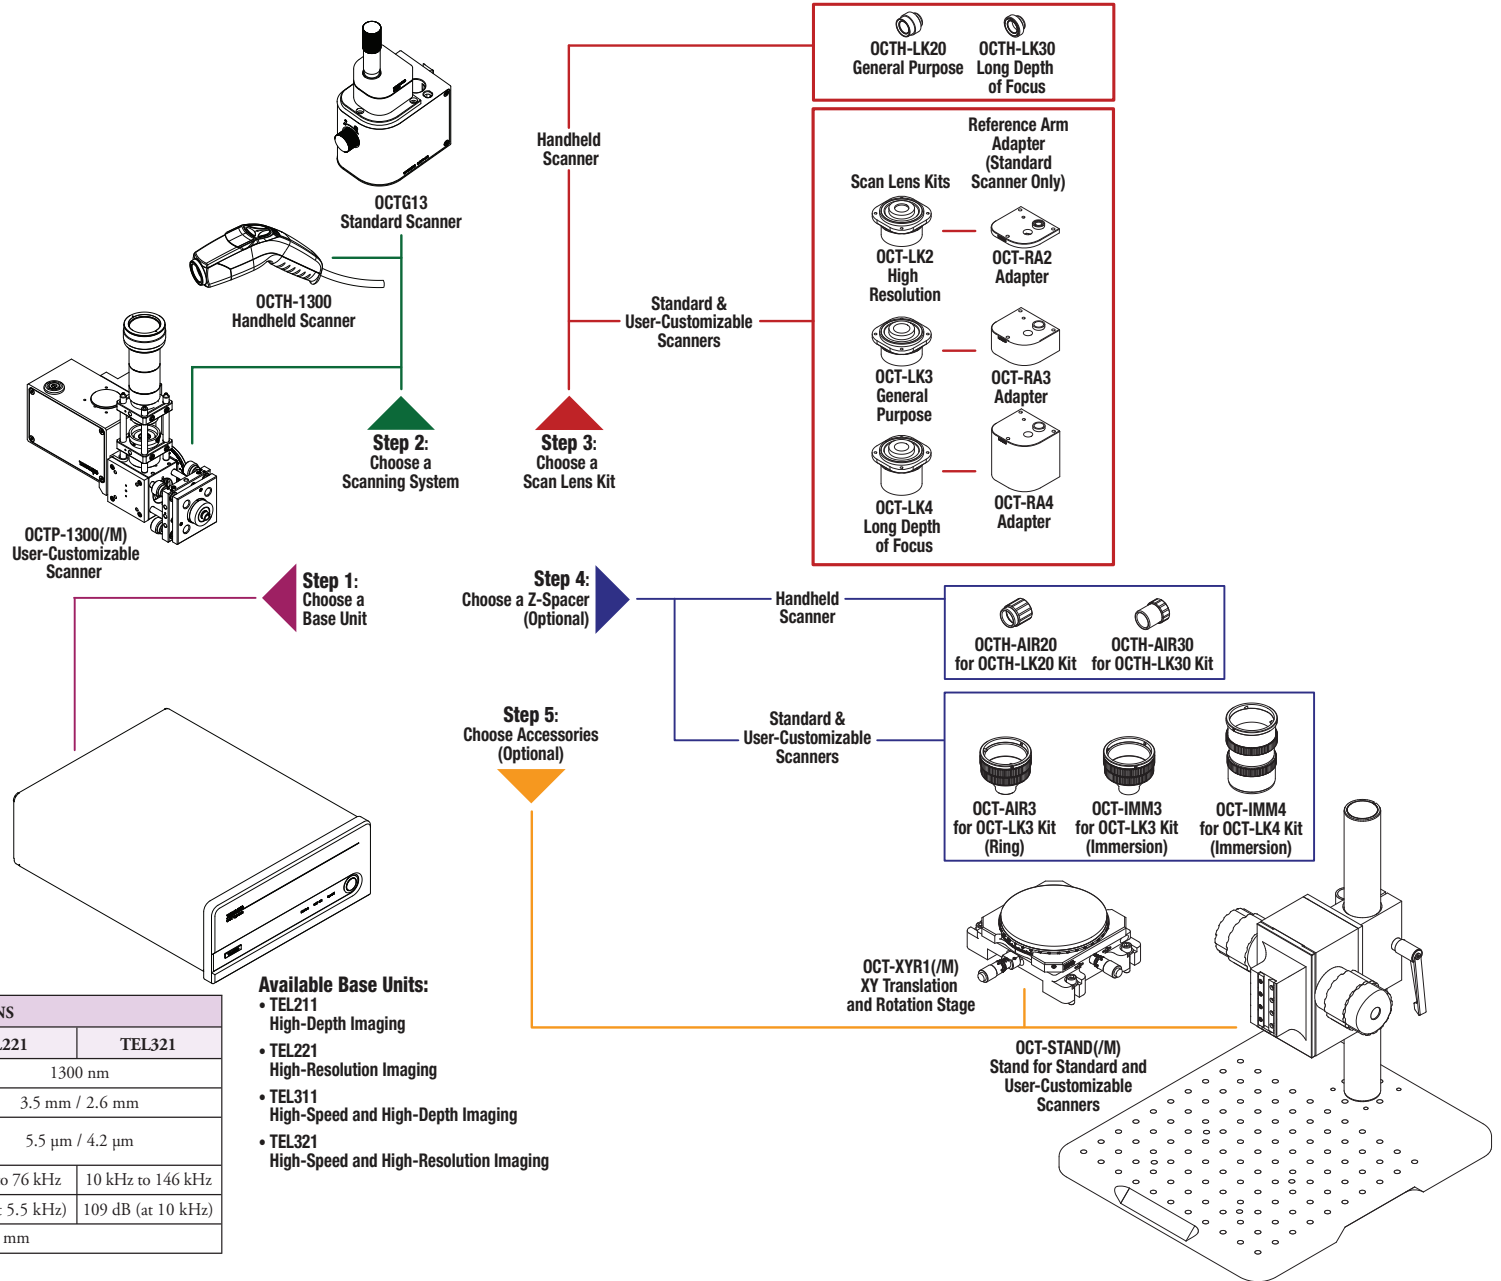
OCTH-LK20
General Purpose

OCTH-LK30
Long Depth
of Focus

Handheld
Scanner

OCTG13
Standard Scanner

OCTH-1300
Handheld Scanner

Reference Arm
Adapter
(Standard
Scanner Only)

Scan Lens Kits

OCT-LK2
High
Resolution

OCT-RA2
Adapter

Standard &
User-Customizable
Scanners

OCT-LK3
General
Purpose

OCT-RA3
Adapter

OCT-LK4
Long Depth
of Focus

OCT-RA4
Adapter

Step 2:
Choose a
Scanning System

Step 3:
Choose a
Scan Lens Kit

OCTP-1300(/M)
User-Customizable
Scanner

Step 1:
Choose a
Base Unit

Step 4:
Choose a Z-Spacer
(Optional)

Handheld
Scanner

OCTH-AIR20
for OCTH-LK20 Kit

OCTH-AIR30
for OCTH-LK30 Kit

Step 5:
Choose Accessories
(Optional)

Standard &
User-Customizable
Scanners

OCT-AIR3
for OCT-LK3 Kit
(Ring)

OCT-IMM3
for OCT-LK3 Kit
(Immersion)

OCT-IMM4
for OCT-LK4 Kit
(Immersion)

OCT-XYR1(/M)
XY Translation
and Rotation Stage

OCT-STAND(/M)
Stand for Standard and
User-Customizable
Scanners

Available Base Units:
• TEL211
High-Depth Imaging
• TEL221
High-Resolution Imaging
• TEL311
High-Speed and High-Depth Imaging
• TEL321
High-Speed and High-Resolution Imaging

| NS | |
|---|---|
| 221 | TEL321 |
| 1300 nm | |
| 3.5 mm / 2.6 mm | |
| 5.5 µm / 4.2 µm | |
| o 76 kHz | 10 kHz to 146 kHz |
| 5.5 kHz) | 109 dB (at 10 kHz) |
| mm | |